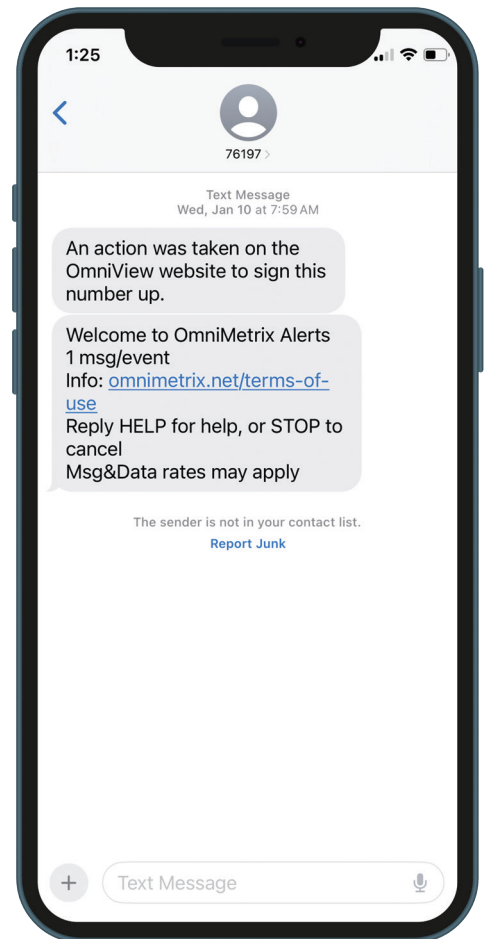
1:25

<

76197 >

Text Message
Wed, Jan 10 at 7:59 AM

An action was taken on the OmniView website to sign this number up.

Welcome to OmniMetrix Alerts
1 msg/event
Info: omnimetrix.net/terms-of-use
Reply HELP for help, or STOP to cancel
Msg&Data rates may apply

The sender is not in your contact list.
Report Junk

+ Text Message